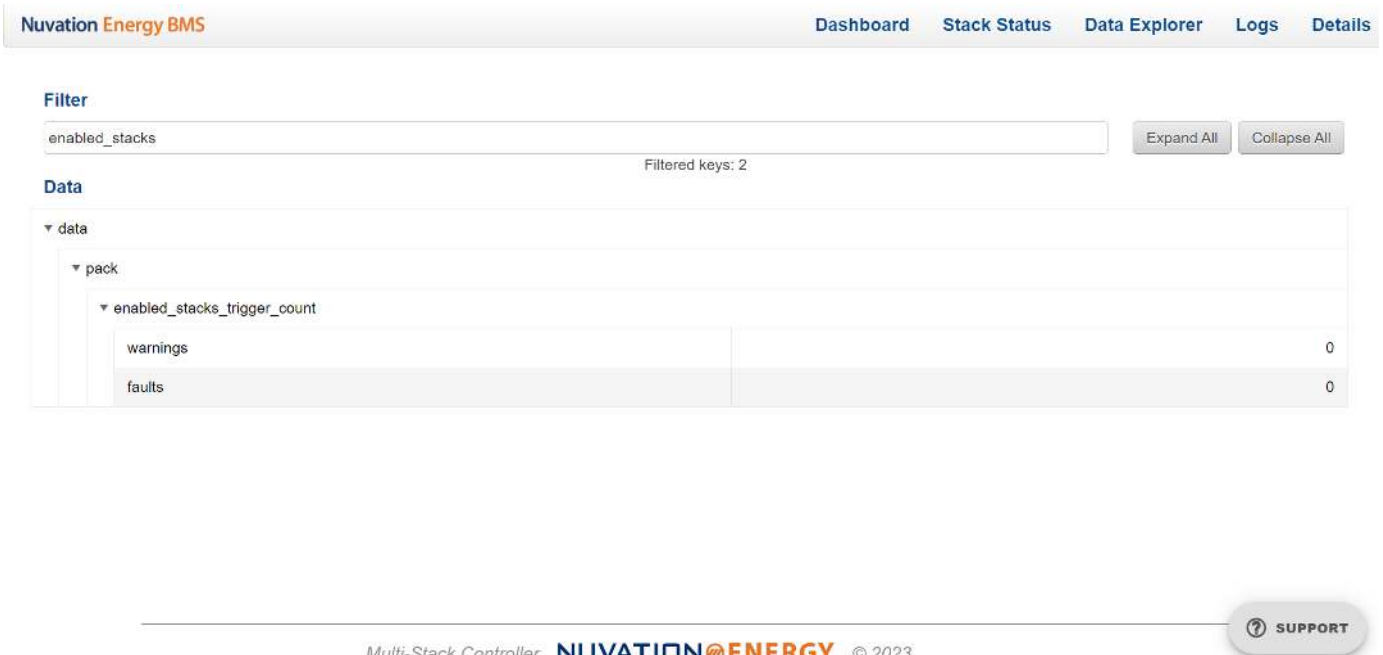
Nuvation Energy BMS

Dashboard Stack Status Data Explorer Logs Details

Filter

enabled_stacks

Expand All Collapse All

Filtered keys: 2

Data

▾ data

▾ pack

▾ enabled_stacks_trigger_count

| warnings | 0 |
|---|---|
| faults | 0 |

SUPPORT

Multi-Stack Controller NUVATION ENERGY © 2023